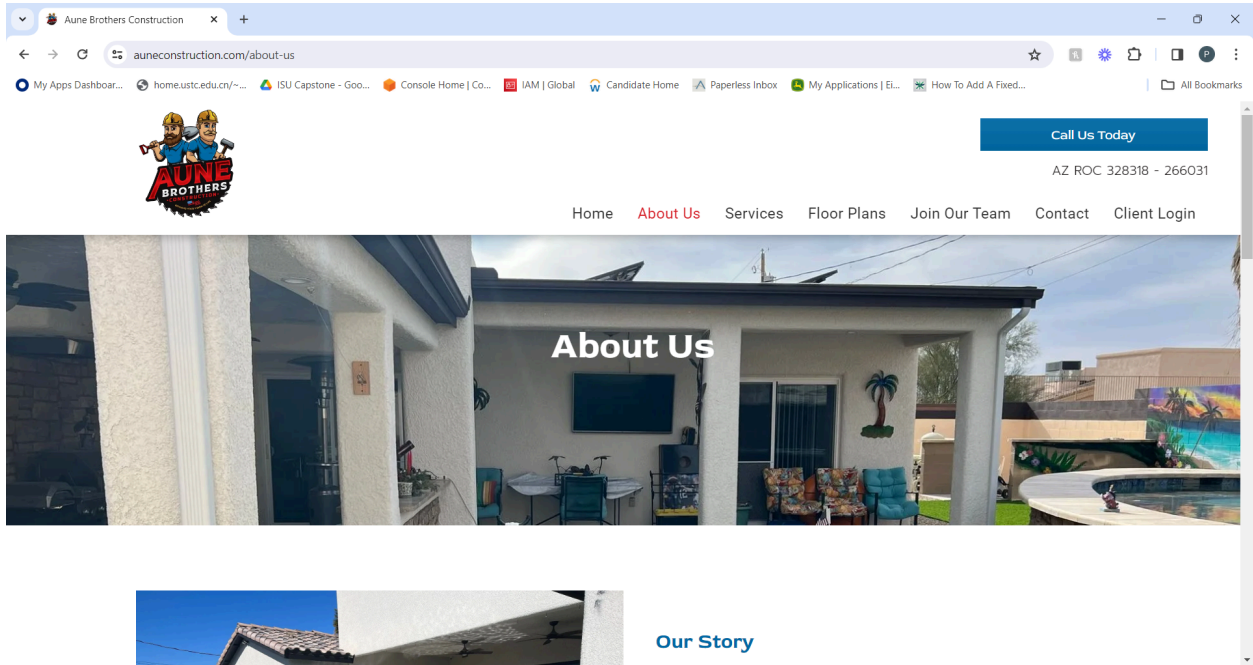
Aune Brothers Construction ×
+
auneconstruction.com/about-us
My Apps Dashboar... home.ustc.edu.cn/~... ISU Capstone - Goo... Console Home | Co... IAM | Global Candidate Home Paperless Inbox My Applications | Ei... How To Add A Fixed... All Bookmarks

AUNE BROTHERS CONSTRUCTION

Call Us Today
AZ ROC 328318 - 266031

Home About Us Services Floor Plans Join Our Team Contact Client Login

About Us

Our Story